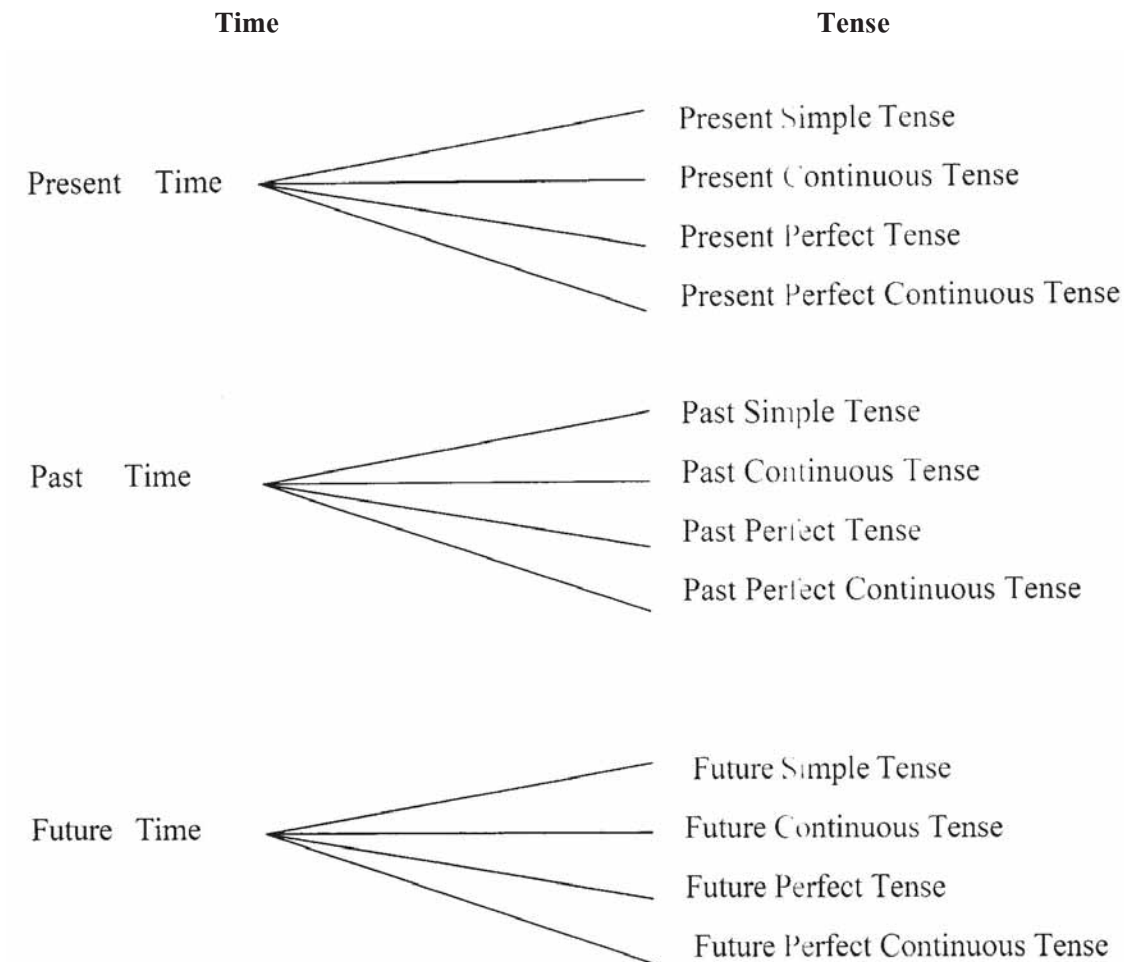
Time

Tense

Present Time

Present Simple Tense
Present Continuous Tense
Present Perfect Tense
Present Perfect Continuous Tense

Past Time

Past Simple Tense
Past Continuous Tense
Past Perfect Tense
Past Perfect Continuous Tense

Future Time

Future Simple Tense
Future Continuous Tense
Future Perfect Tense
Future Perfect Continuous Tense